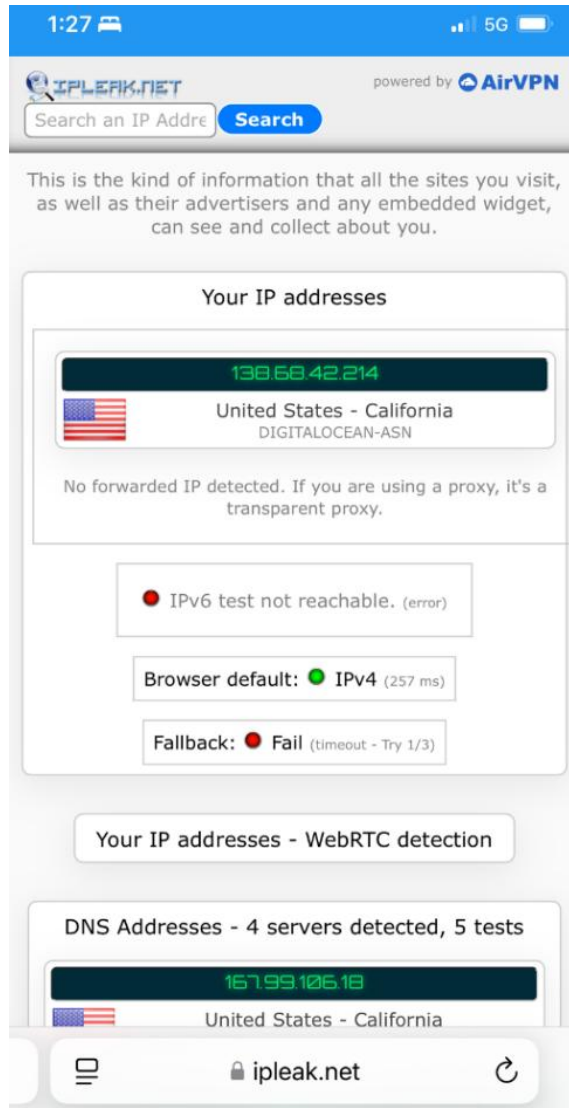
1:27

5G

IPLEAK.NET

powered by AirVPN

Search an IP Addre

Search

This is the kind of information that all the sites you visit, as well as their advertisers and any embedded widget, can see and collect about you.

Your IP addresses

138.68.42.214

United States - California
DIGITALOCEAN-ASN

No forwarded IP detected. If you are using a proxy, it's a transparent proxy.

IPv6 test not reachable. (error)

Browser default: IPv4 (257 ms)

Fallback: Fail (timeout - Try 1/3)

Your IP addresses - WebRTC detection

DNS Addresses - 4 servers detected, 5 tests

167.99.106.18

United States - California

ipleak.net